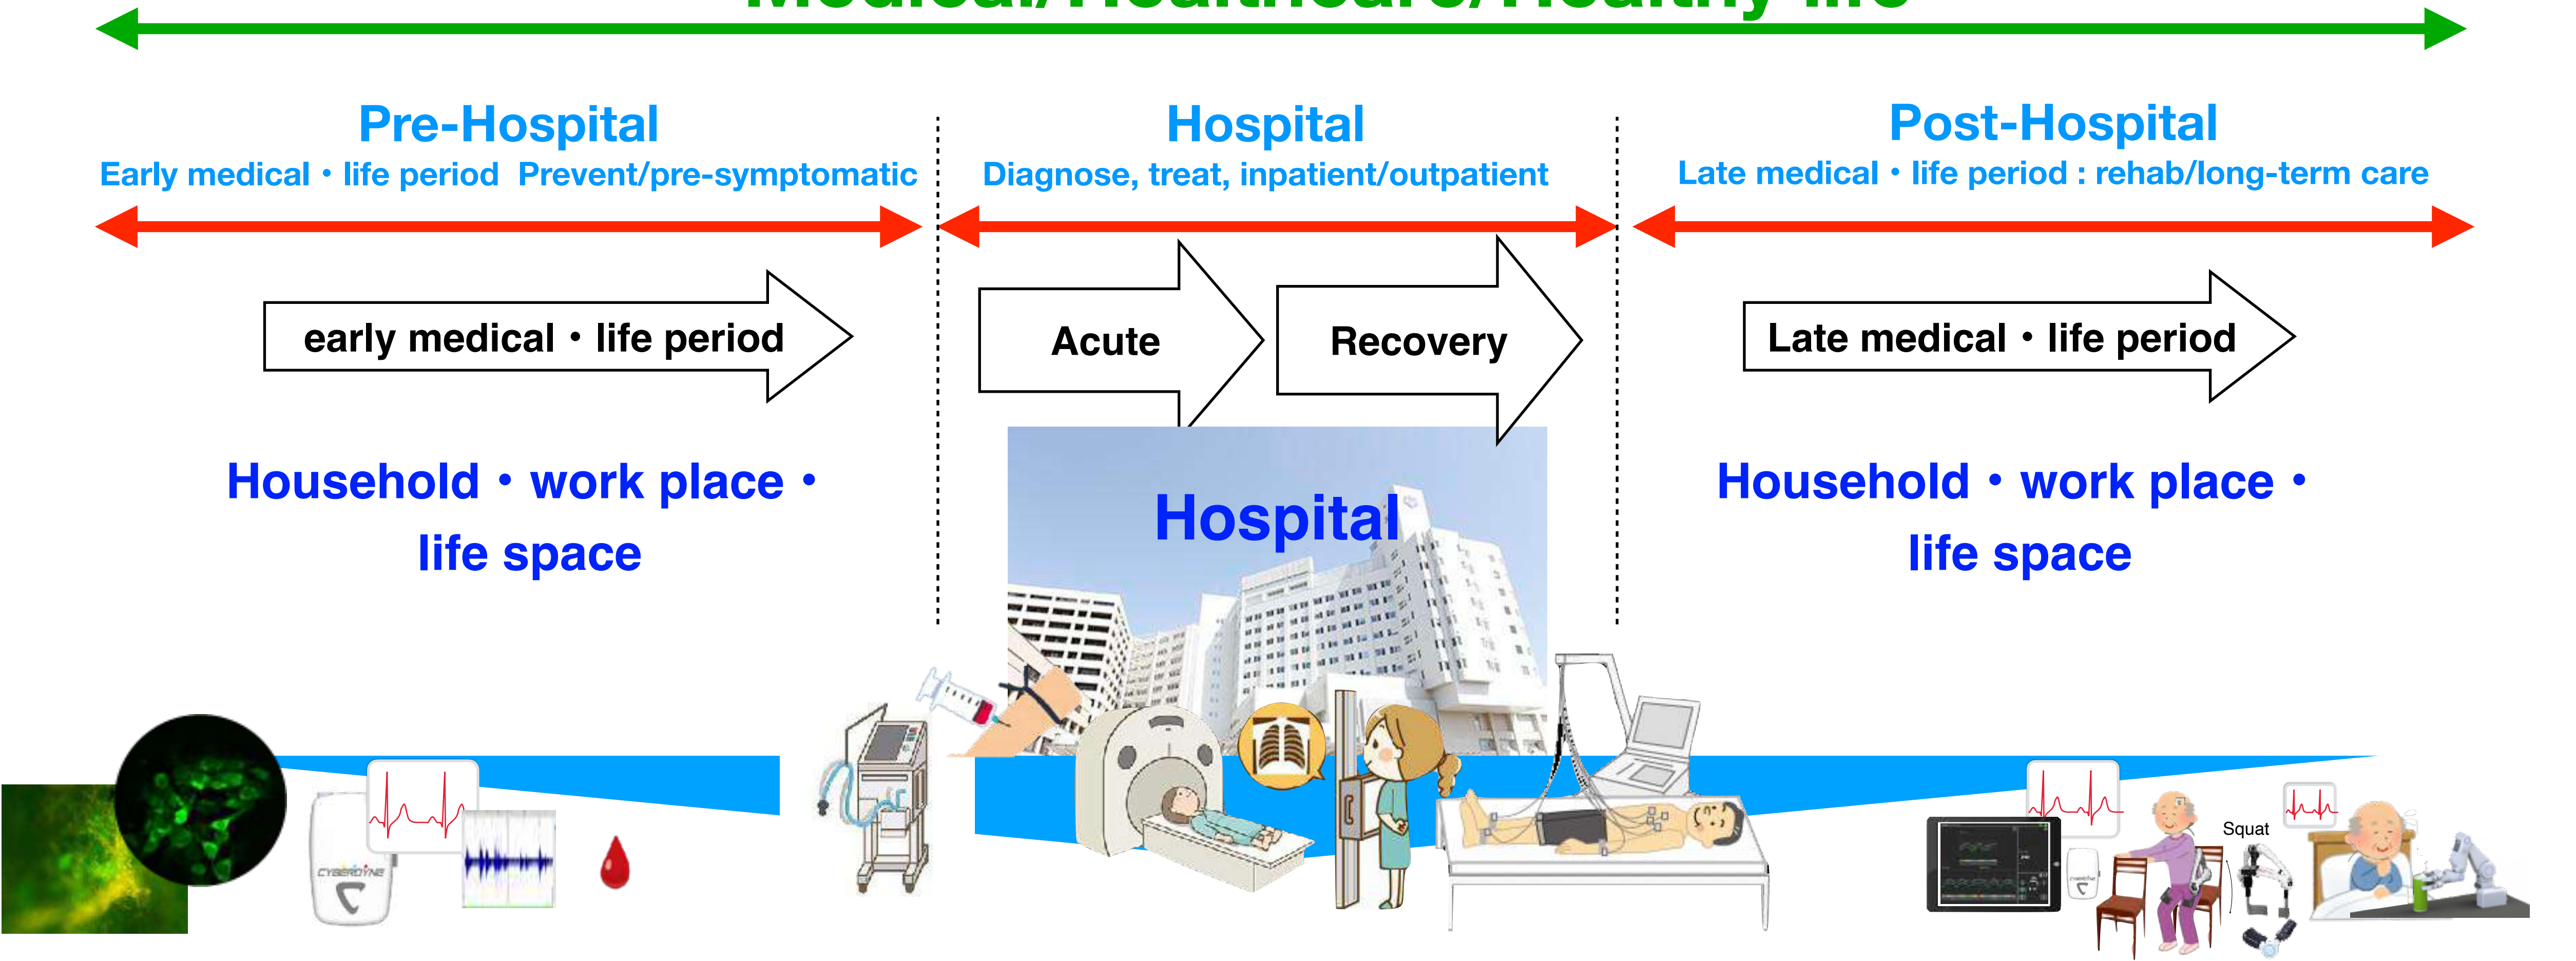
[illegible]

Pre-Hospital
Early medical・life period Prevent/pre-symptomatic

Hospital
Diagnose, treat, inpatient/outpatient

Post-Hospital
Late medical・life period : rehab/long-term care

early medical・life period

Acute

Recovery

Late medical・life period

Household・work place・
life space

Hospital

Household・work place・
life space

CYBERDYNE

Squat